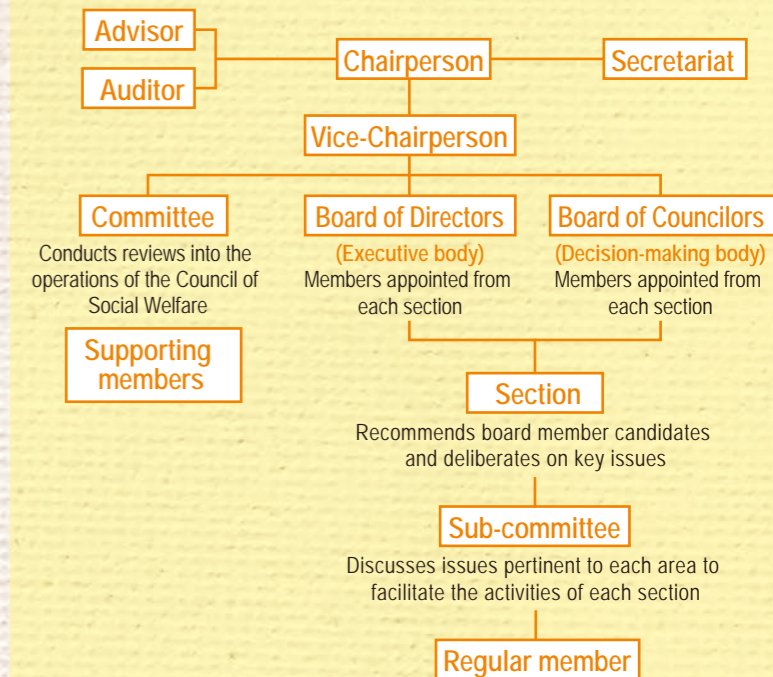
Advisor

Auditor

Chairperson

Secretariat

Vice-Chairperson

Committee

Conducts reviews into the operations of the Council of Social Welfare

Supporting members

Board of Directors

(Executive body)

Members appointed from each section

Board of Councilors

(Decision-making body)

Members appointed from each section

Section

Recommends board member candidates and deliberates on key issues

Sub-committee

Discusses issues pertinent to each area to facilitate the activities of each section

Regular member